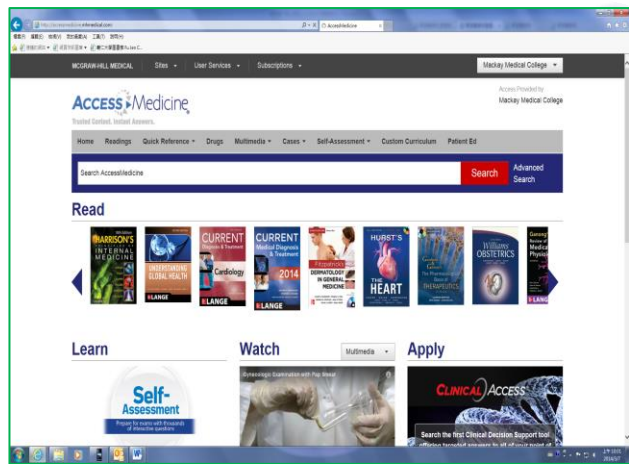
http://accessmedicine.mhmedical.com/
AccessMedicine

MCGRAW-HILL MEDICAL Sites User Services Subscriptions Mackay Medical College

ACCESS Medicine
Trusted Content. Instant Answers.

Access Provided by
Mackay Medical College

Home Readings Quick Reference Drugs Multimedia Cases Self-Assessment Custom Curriculum Patient Ed

Search AccessMedicine Search Advanced Search

Read

HARRISON'S INTERNAL MEDICINE
UNDERSTANDING GLOBAL HEALTH
CURRENT Cardiology LANGE
CURRENT Medical Diagnosis & Treatment 2014 LANGE
Fitzpatrick's DERMATOLOGY IN GENERAL MEDICINE
HURST'S THE HEART
Goodman & Gilman's The Pharmacological Basis of THERAPEUTICS
Williams OBSTETRICS
Ganong's Review of Medical Physiology LANGE

Learn

Self-Assessment
Prepare for exams with thousands of interactive questions

Watch

Multimedia

Gynecologic Examination with Pap Smear

Apply

CLINICAL ACCESS

Search the first Clinical Decision Support tool offering focused answers to all of your point of